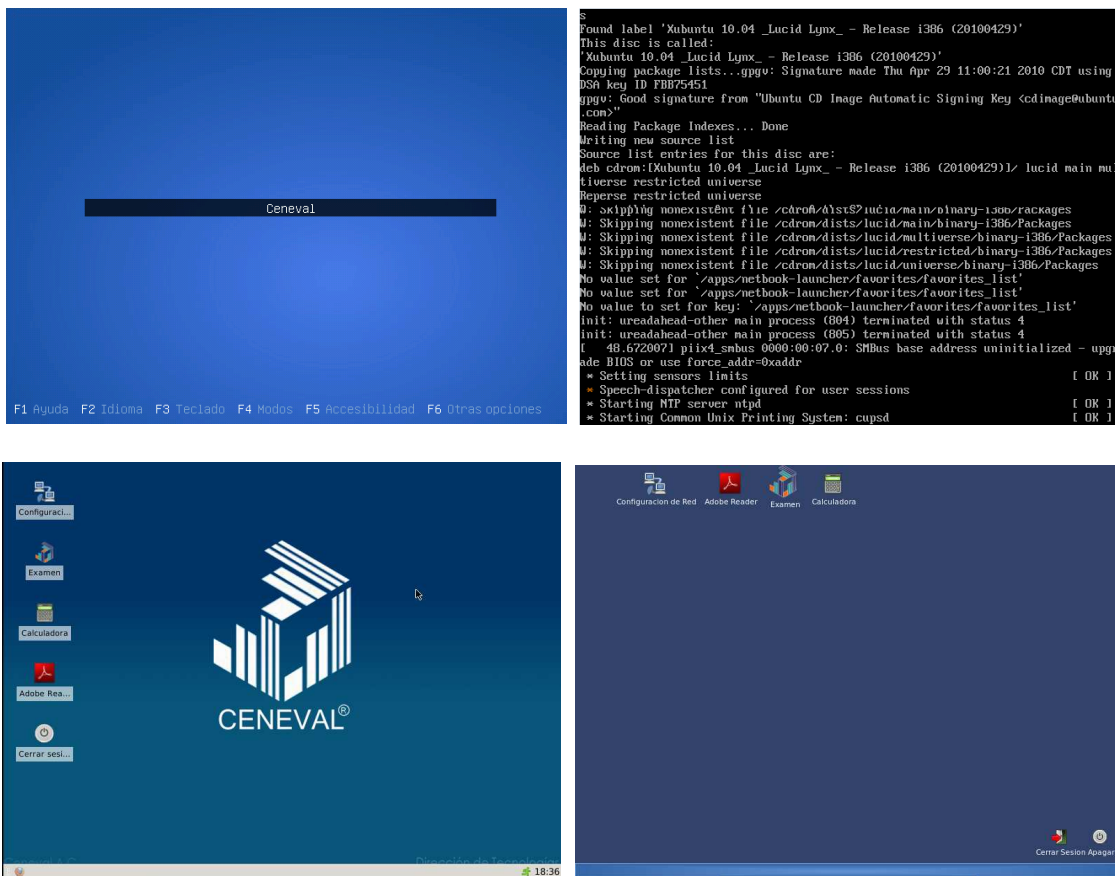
Ceneval

F1 Ayuda F2 Idioma F3 Teclado F4 Modos F5 Accesibilidad F6 Otras opciones

s
Found label 'Xubuntu 10.04 _Lucid Lynx_ - Release i386 (20100429)'
This disc is called:
'Xubuntu 10.04 _Lucid Lynx_ - Release i386 (20100429)'
Copying package lists...gpgv: Signature made Thu Apr 29 11:00:21 2010 CDT using DSA key ID FBB75451
gpgv: Good signature from "Ubuntu CD Image Automatic Signing Key <cdimage@ubuntu.com>"
Reading Package Indexes... Done
Writing new source list
Source list entries for this disc are:
deb cdrom:[Xubuntu 10.04 _Lucid Lynx_ - Release i386 (20100429)]/ lucid main multiverse restricted universe
Reperse restricted universe
W: Skipping nonexistent file /cdrom/dists/lucid/main/binary-i386/Packages
W: Skipping nonexistent file /cdrom/dists/lucid/main/binary-i386/Packages
W: Skipping nonexistent file /cdrom/dists/lucid/multiverse/binary-i386/Packages
W: Skipping nonexistent file /cdrom/dists/lucid/restricted/binary-i386/Packages
W: Skipping nonexistent file /cdrom/dists/lucid/universe/binary-i386/Packages
No value set for `/apps/netbook-launcher/favorites/favorites_list'
No value set for `/apps/netbook-launcher/favorites/favorites_list'
No value to set for key: `/apps/netbook-launcher/favorites/favorites_list'
init: ureadahead-other main process (804) terminated with status 4
init: ureadahead-other main process (805) terminated with status 4
[ 48.672007] piix4_smbus 0000:00:07.0: SMBus base address uninitialized - upgrade BIOS or use force_addr=0xaddr
* Setting sensors limits [ OK ]
* Speech-dispatcher configured for user sessions
* Starting NTP server ntpd [ OK ]
* Starting Common Unix Printing System: cupsd [ OK ]

Configuraci...
Examen
Calculadora
Adobe Rea...
Cerrar sesi...
CENEVAL®
Ceneval A.C.
Dirección de Tecnologías
18:36

Configuracion de Red
Adobe Reader
Examen
Calculadora
Cerrar Sesion
Apagar